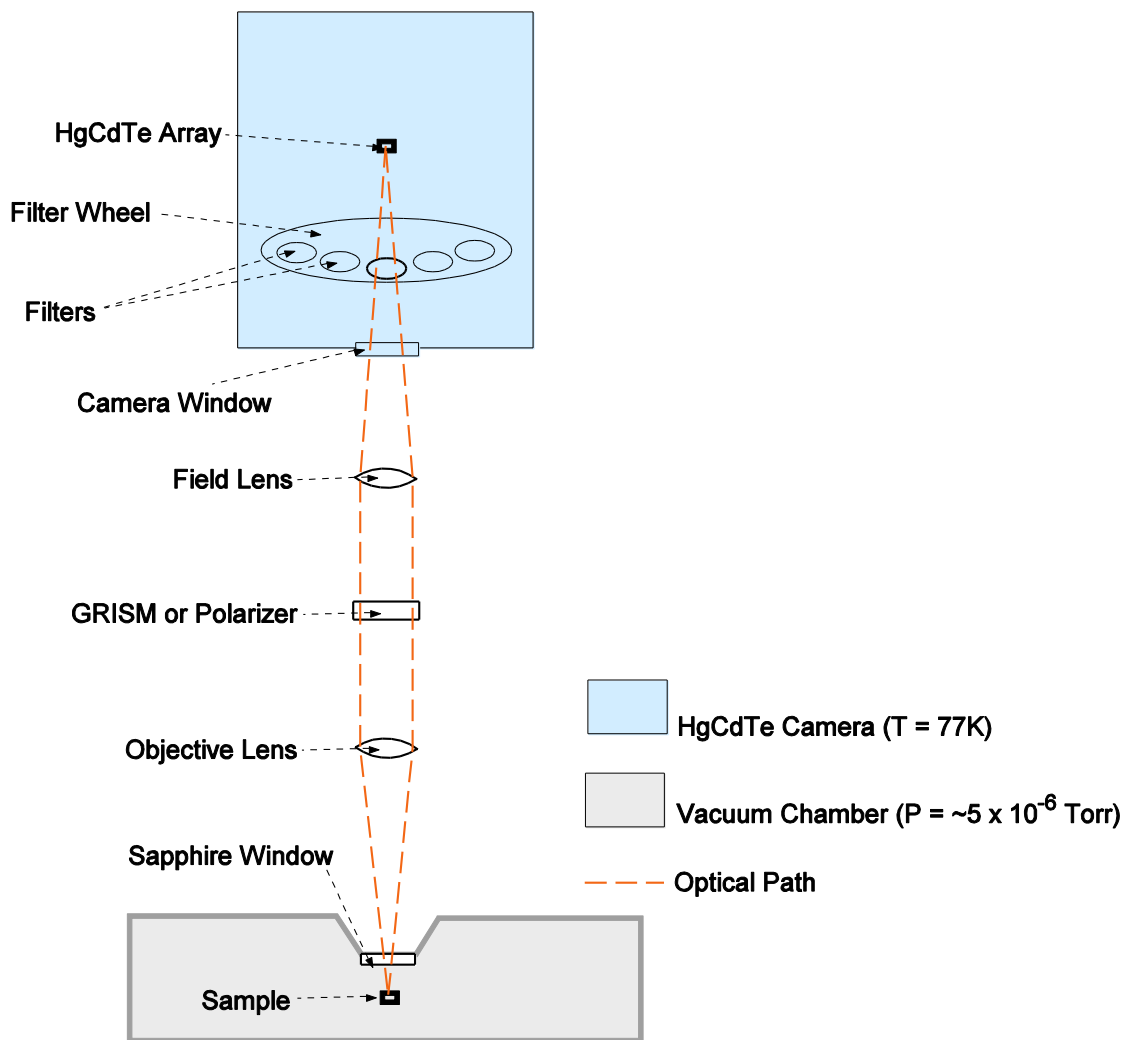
HgCdTe Array

Filter Wheel

Filters

Camera Window

Field Lens

GRISM or Polarizer

Objective Lens

Sapphire Window

Sample

HgCdTe Camera (T = 77K)

Vacuum Chamber (P = ~5 x $10^{-6}$ Torr)

Optical Path